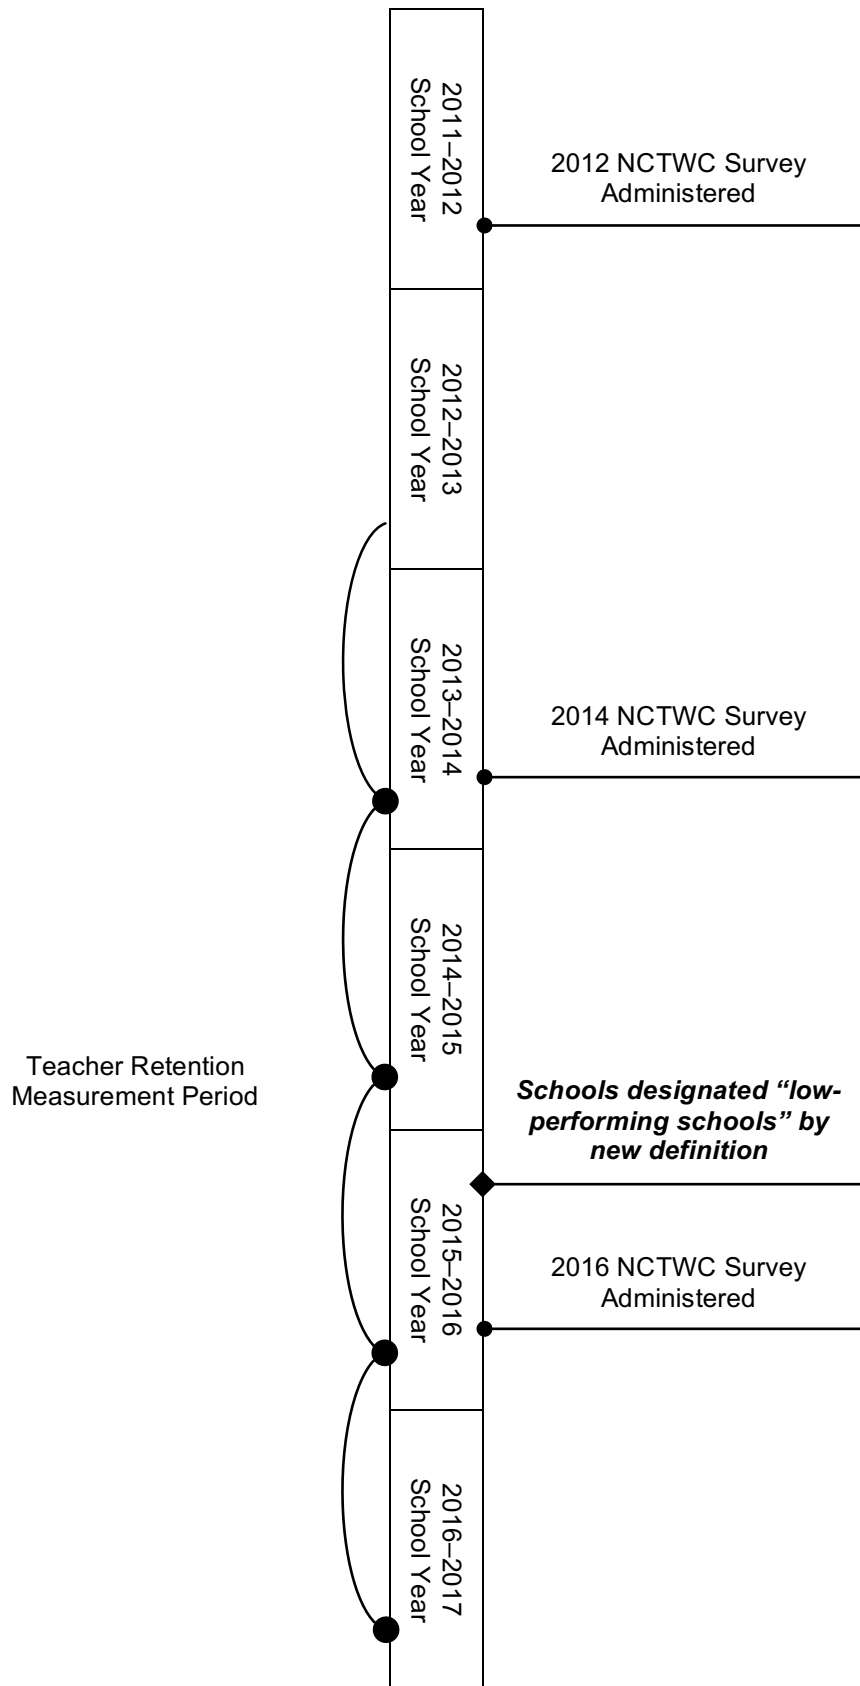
2011–2012 School Year

2012 NCTWC Survey Administered

2012–2013 School Year

2013–2014 School Year

2014 NCTWC Survey Administered

2014–2015 School Year

Teacher Retention Measurement Period

Schools designated "low-performing schools" by new definition

2015–2016 School Year

2016 NCTWC Survey Administered

2016–2017 School Year